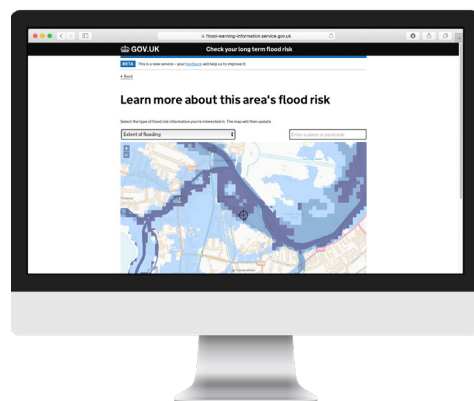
flood-warning-information.service.gov.uk

GOV.UK Check your long term flood risk

BETA This is a new service – your feedback will help us to improve it.

Back

Learn more about this area's flood risk

Select the type of flood risk information you're interested in. The map will then update.

Extent of flooding

Enter a place or postcode